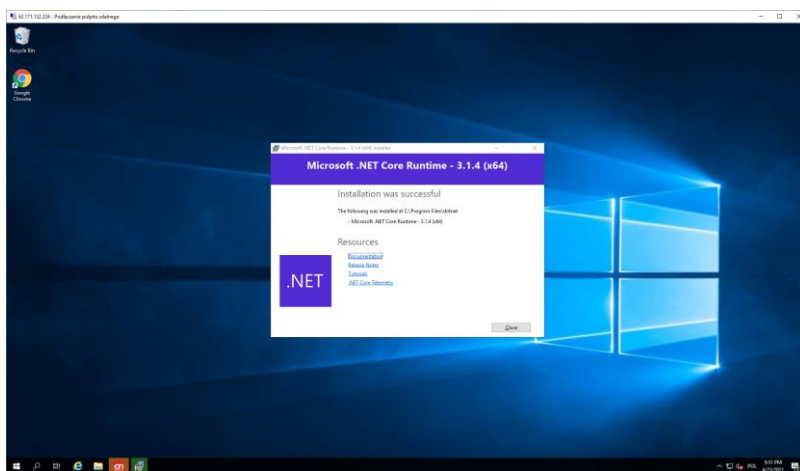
62.171.132.224 - Podłączanie pulpitu zdalnego

Recycle Bin

Google Chrome

Microsoft .NET Core Runtime - 3.1.4 (x64) Installer

Microsoft .NET Core Runtime - 3.1.4 (x64)

Installation was successful

The following was installed at C:\Program Files\dotnet

• Microsoft .NET Core Runtime - 3.1.4 (x64)

Resources

Documentation

Release Notes

Tutorials

.NET Core Telemetry

.NET

Close

POL 5:51 PM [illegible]